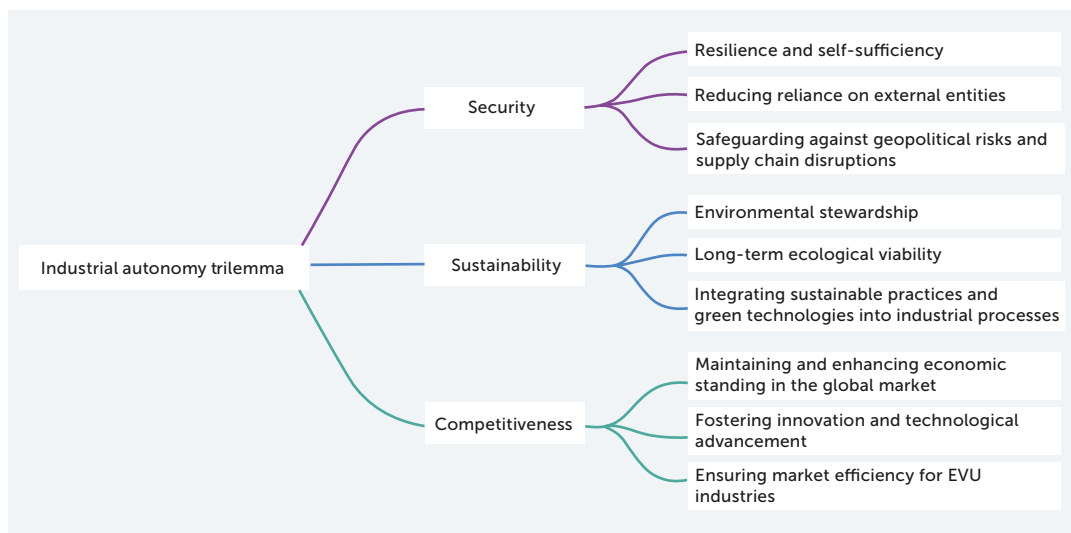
Industrial autonomy trilemma

Security

Resilience and self-sufficiency

Reducing reliance on external entities

Safeguarding against geopolitical risks and supply chain disruptions

Sustainability

Environmental stewardship

Long-term ecological viability

Integrating sustainable practices and green technologies into industrial processes

Competitiveness

Maintaining and enhancing economic standing in the global market

Fostering innovation and technological advancement

Ensuring market efficiency for EVU industries